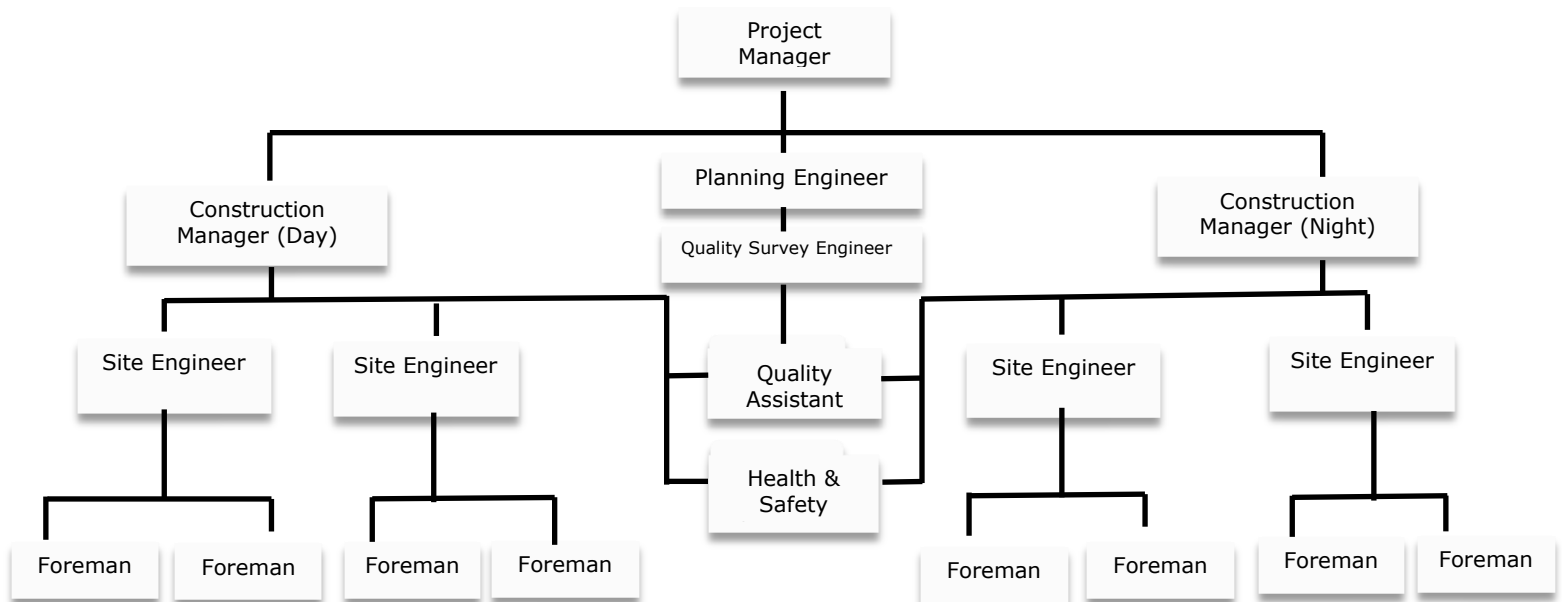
Project Manager

Construction Manager (Day)

Planning Engineer

Quality Survey Engineer

Construction Manager (Night)

Site Engineer

Site Engineer

Quality Assistant

Site Engineer

Site Engineer

Health & Safety

Foreman

Foreman

Foreman

Foreman

Foreman

Foreman

Foreman

Foreman